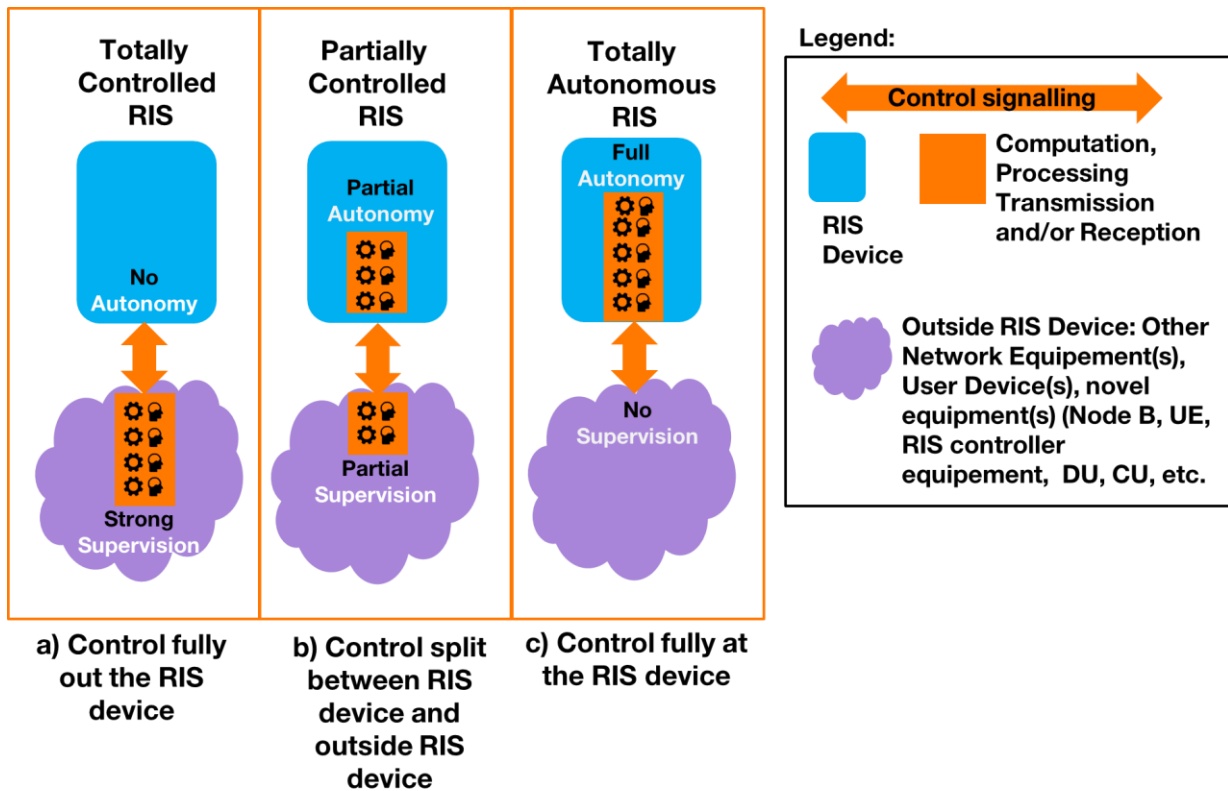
Totally Controlled RIS

No Autonomy

Strong Supervision

a) Control fully out the RIS device

Partially Controlled RIS

Partial Autonomy

Partial Supervision

b) Control split between RIS device and outside RIS device

Totally Autonomous RIS

Full Autonomy

No Supervision

c) Control fully at the RIS device

Legend:

Control signalling

RIS Device

Computation, Processing Transmission and/or Reception

Outside RIS Device: Other Network Equipement(s), User Device(s), novel equipment(s) (Node B, UE, RIS controller equipement, DU, CU, etc.